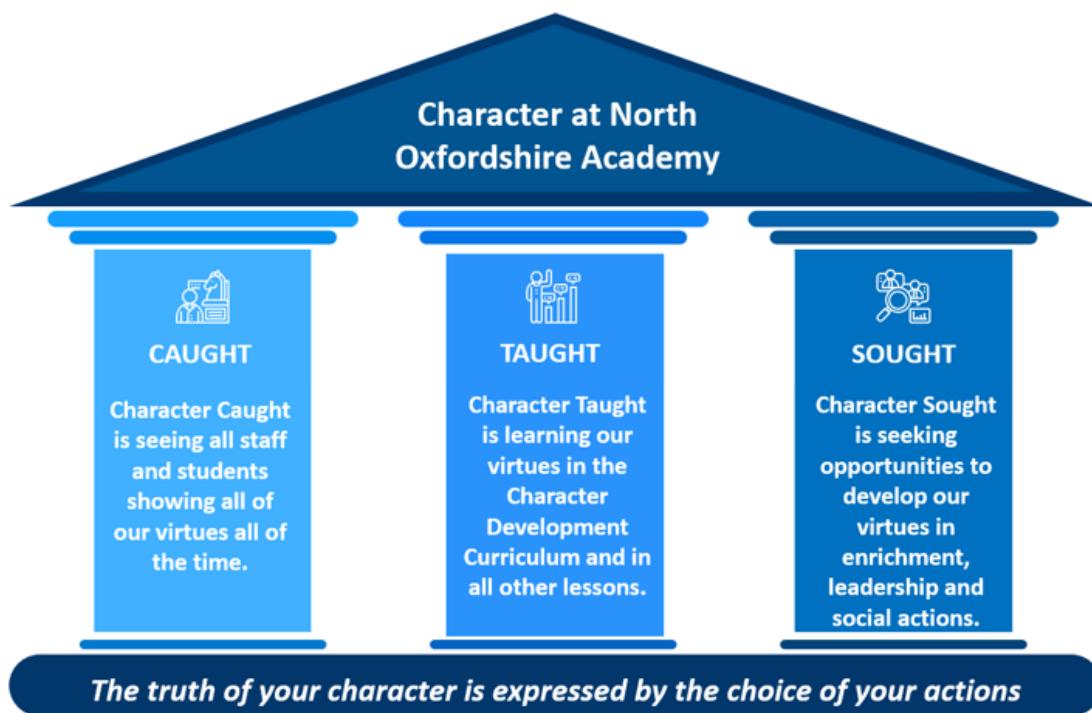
Character at North Oxfordshire Academy

CAUGHT

Character Caught is seeing all staff and students showing all of our virtues all of the time.

TAUGHT

Character Taught is learning our virtues in the Character Development Curriculum and in all other lessons.

SOUGHT

Character Sought is seeking opportunities to develop our virtues in enrichment, leadership and social actions.

The truth of your character is expressed by the choice of your actions